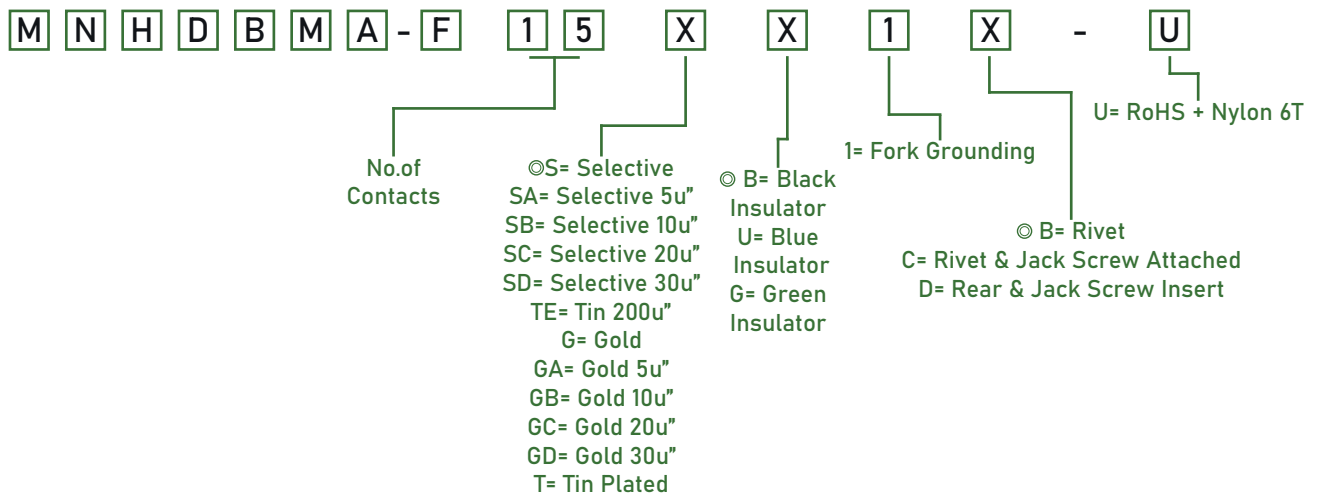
M N H D B M A - F 1 5 X X 1 X - U

U= RoHS + Nylon 6T

1= Fork Grounding

No.of Contacts

◎S= Selective
SA= Selective 5u"
SB= Selective 10u"
SC= Selective 20u"
SD= Selective 30u"
TE= Tin 200u"
G= Gold
GA= Gold 5u"
GB= Gold 10u"
GC= Gold 20u"
GD= Gold 30u"
T= Tin Plated

◎ B= Black Insulator
U= Blue Insulator
G= Green Insulator

◎ B= Rivet
C= Rivet & Jack Screw Attached
D= Rear & Jack Screw Insert